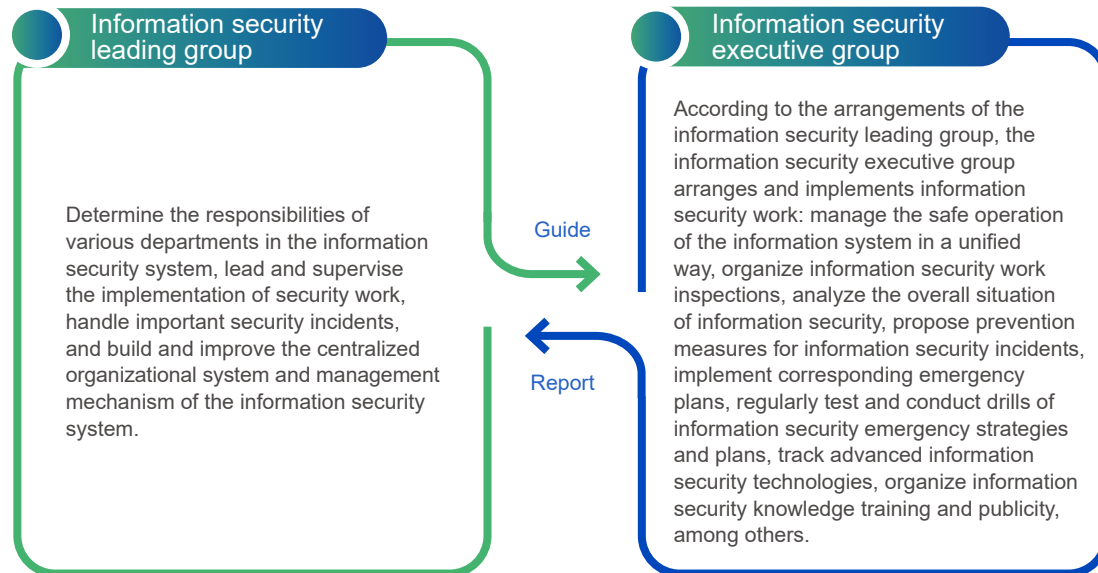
Information security leading group

Determine the responsibilities of various departments in the information security system, lead and supervise the implementation of security work, handle important security incidents, and build and improve the centralized organizational system and management mechanism of the information security system.

Guide

Report

Information security executive group

According to the arrangements of the information security leading group, the information security executive group arranges and implements information security work: manage the safe operation of the information system in a unified way, organize information security work inspections, analyze the overall situation of information security, propose prevention measures for information security incidents, implement corresponding emergency plans, regularly test and conduct drills of information security emergency strategies and plans, track advanced information security technologies, organize information security knowledge training and publicity, among others.